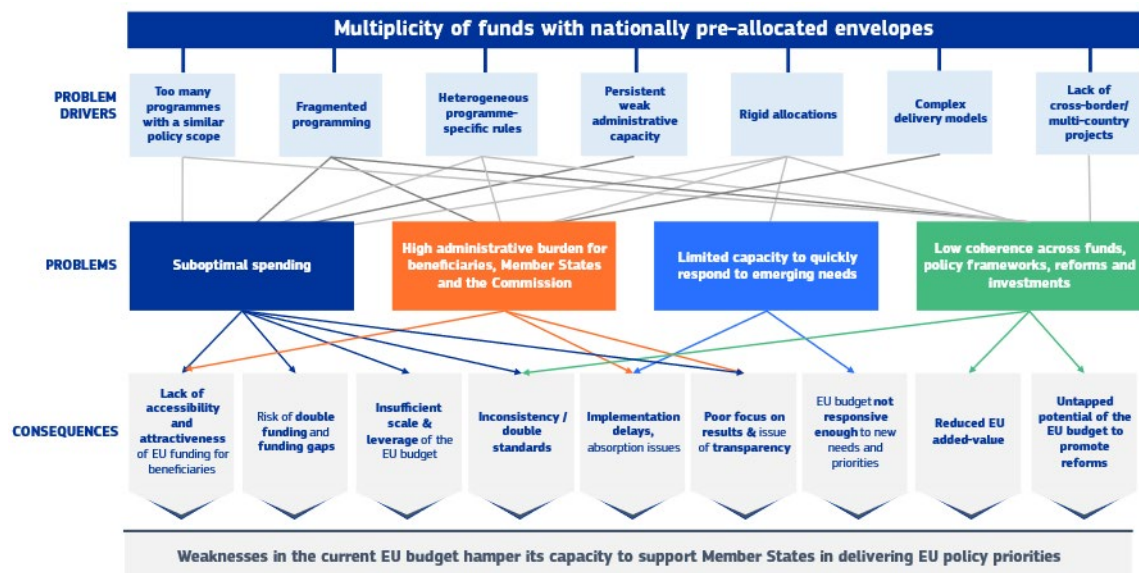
Multiplicity of funds with nationally pre-allocated envelopes

PROBLEM DRIVERS

Too many programmes with a similar policy scope

Fragmented programming

Heterogeneous programme-specific rules

Persistent weak administrative capacity

Rigid allocations

Complex delivery models

Lack of cross-border/ multi-country projects

PROBLEMS

Suboptimal spending

High administrative burden for beneficiaries, Member States and the Commission

Limited capacity to quickly respond to emerging needs

Low coherence across funds, policy frameworks, reforms and investments

CONSEQUENCES

Lack of accessibility and attractiveness of EU funding for beneficiaries

Risk of double funding and funding gaps

Insufficient scale & leverage of the EU budget

Inconsistency / double standards

Implementation delays, absorption issues

Poor focus on results & issue of transparency

EU budget not responsive enough to new needs and priorities

Reduced EU added-value

Untapped potential of the EU budget to promote reforms

Weaknesses in the current EU budget hamper its capacity to support Member States in delivering EU policy priorities